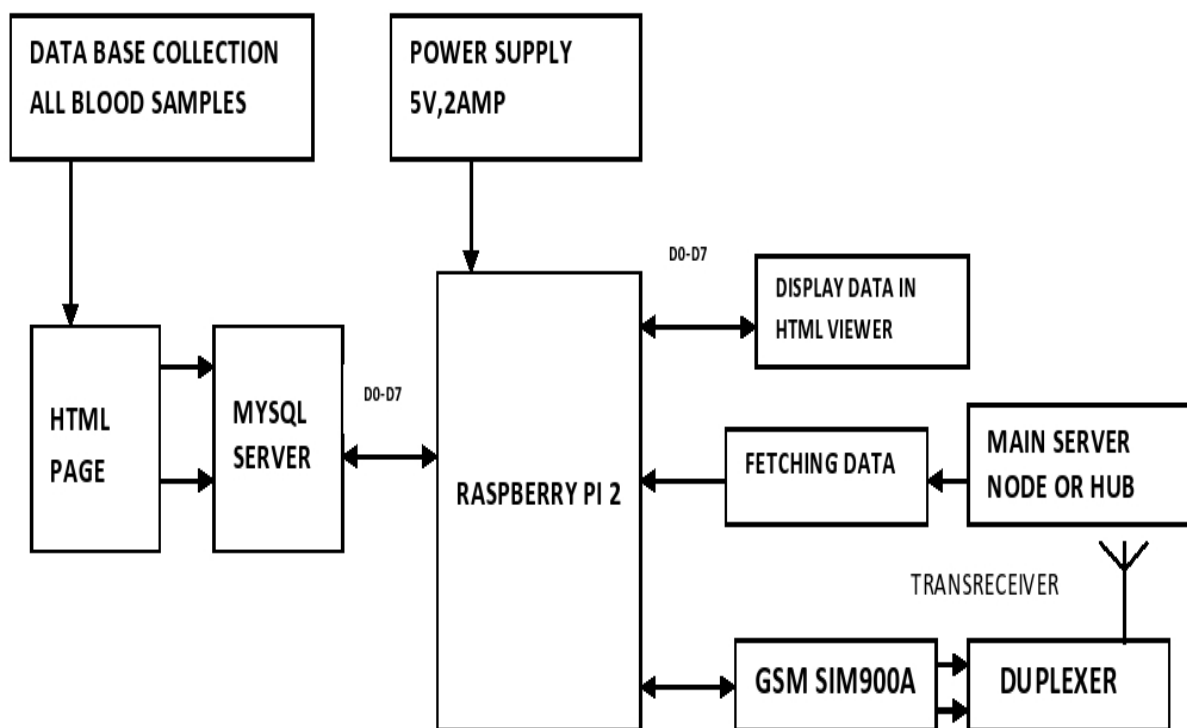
DATA BASE COLLECTION ALL BLOOD SAMPLES

POWER SUPPLY 5V,2AMP

D0-D7

DISPLAY DATA IN HTML VIEWER

HTML PAGE

MYSQL SERVER

D0-D7

RASPBERRY PI 2

FETCHING DATA

MAIN SERVER NODE OR HUB

TRANSRECEIVER

GSM SIM900A

DUPLEXER